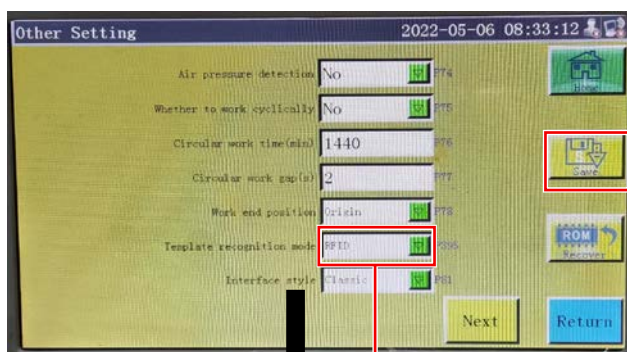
Other Setting
2022-05-06 08:33:12

Air pressure detection No P74
Whether to work cyclically No P75
Circular work time(min) 1440 P76
Circular work gap(s) 2 P77
Work end position Origin P78
Template recognition mode RFID P86
Interface style Classic P81

Home
Save
ROM
Recover
Next
Return